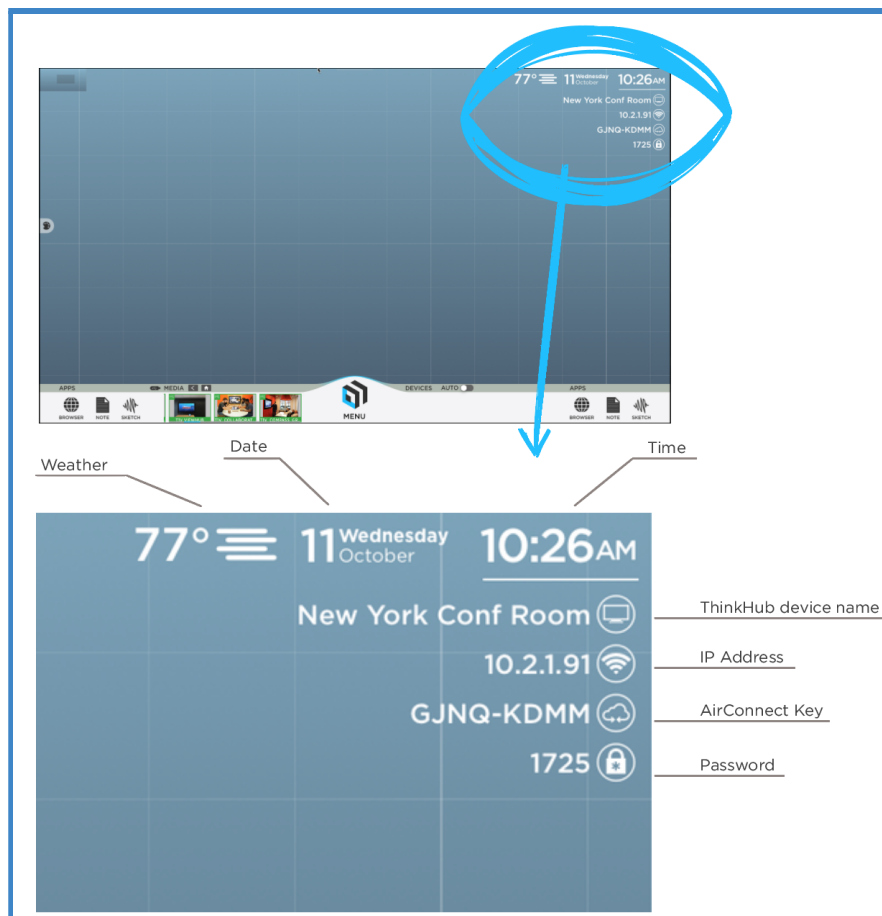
77° 11 Wednesday October 10:26AM
New York Conf Room
10.2.1.91
GJNQ-KDMM
1725

APPS
MEDIA
DEVICES AUTO
APPS
BROWSER NOTE SKETCH
MENU
BROWSER NOTE SKETCH

Weather
Date
Time

77° 11 Wednesday October 10:26AM
New York Conf Room
10.2.1.91
GJNQ-KDMM
1725

ThinkHub device name
IP Address
AirConnect Key
Password